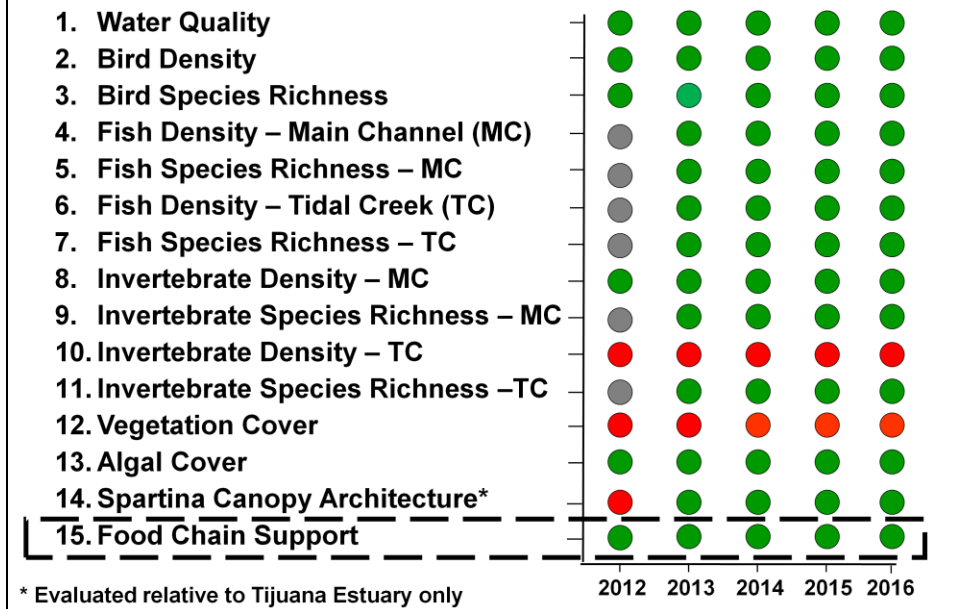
1. Water Quality
2. Bird Density
3. Bird Species Richness
4. Fish Density – Main Channel (MC)
5. Fish Species Richness – MC
6. Fish Density – Tidal Creek (TC)
7. Fish Species Richness – TC
8. Invertebrate Density – MC
9. Invertebrate Species Richness – MC
10. Invertebrate Density – TC
11. Invertebrate Species Richness –TC
12. Vegetation Cover
13. Algal Cover
14. Spartina Canopy Architecture*
15. Food Chain Support

* Evaluated relative to Tijuana Estuary only

2012 2013 2014 2015 2016